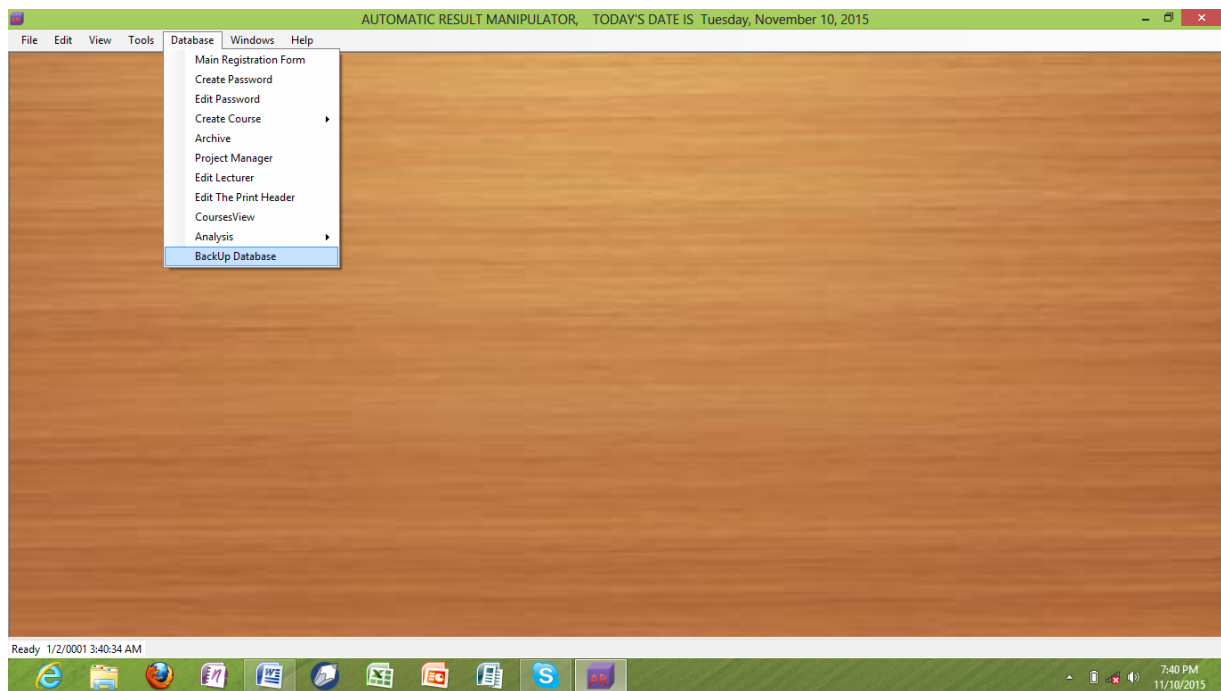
AUTOMATIC RESULT MANIPULATOR, TODAY'S DATE IS Tuesday, November 10, 2015

File Edit View Tools Database Windows Help

Main Registration Form
Create Password
Edit Password
Create Course
Archive
Project Manager
Edit Lecturer
Edit The Print Header
CoursesView
Analysis
BackUp Database

Ready 1/2/0001 3:40:34 AM

7:40 PM
11/10/2015